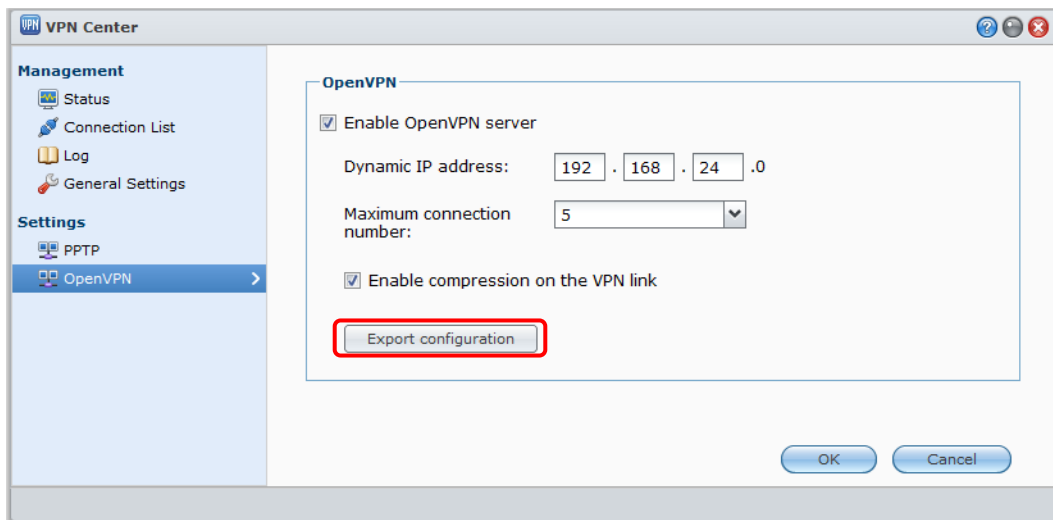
VPN Center

Management
Status
Connection List
Log
General Settings

Settings
PPTP
OpenVPN

OpenVPN
Enable OpenVPN server
Dynamic IP address: 192 . 168 . 24 .0
Maximum connection number: 5
Enable compression on the VPN link
Export configuration

OK
Cancel